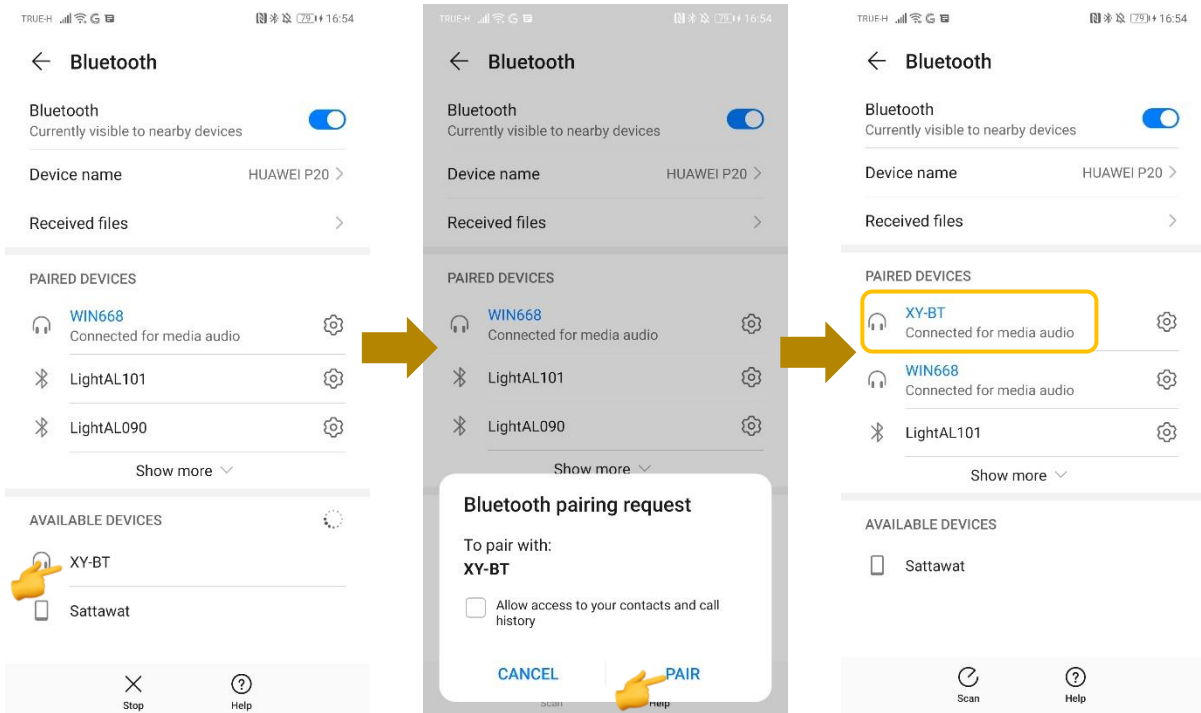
TRUE-H 79 16:54

Bluetooth

Bluetooth
Currently visible to nearby devices

Device name HUAWEI P20

Received files

PAIRED DEVICES

WIN668
Connected for media audio

LightAL101

LightAL090

Show more

AVAILABLE DEVICES

XY-BT

Sattawat

Stop Help

TRUE-H 79 16:54

Bluetooth

Bluetooth
Currently visible to nearby devices

Device name HUAWEI P20

Received files

PAIRED DEVICES

WIN668
Connected for media audio

LightAL101

LightAL090

Show more

Bluetooth pairing request

To pair with:
XY-BT

Allow access to your contacts and call history

CANCEL PAIR

Scan Help

TRUE-H 79 16:54

Bluetooth

Bluetooth
Currently visible to nearby devices

Device name HUAWEI P20

Received files

PAIRED DEVICES

XY-BT
Connected for media audio

WIN668
Connected for media audio

LightAL101

Show more

AVAILABLE DEVICES

Sattawat

Scan Help